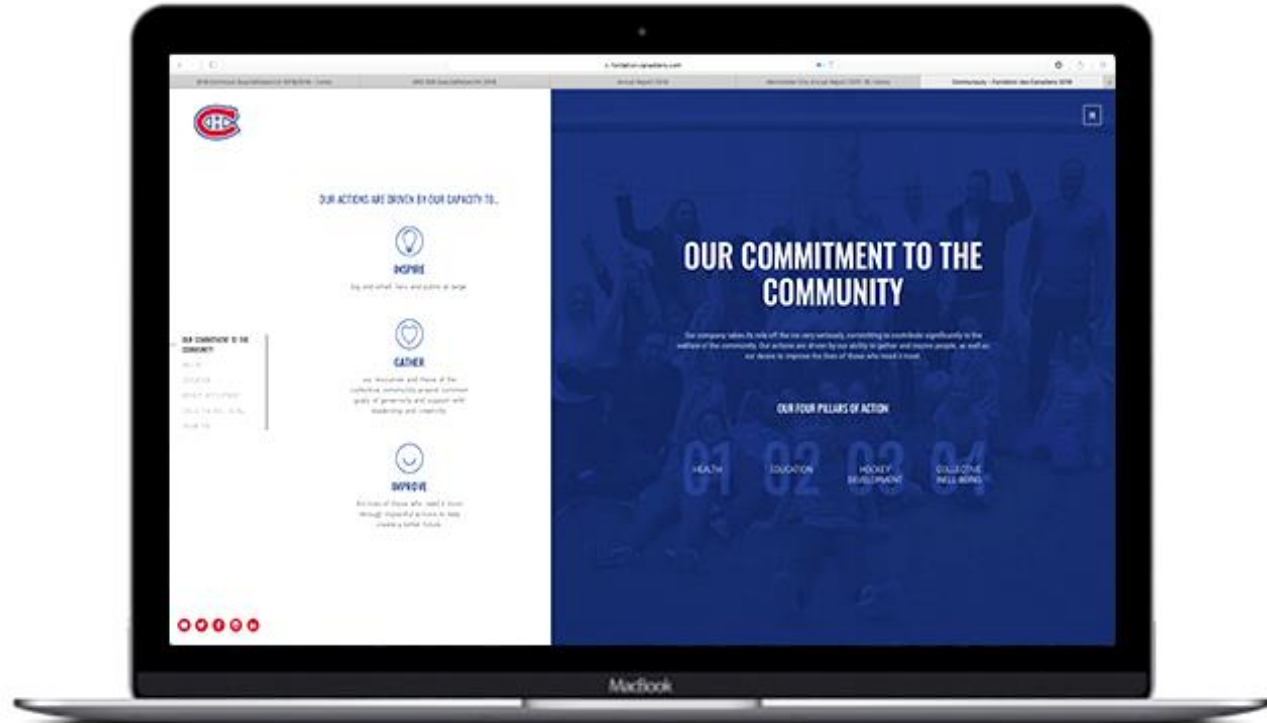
OUR ACTIONS ARE DRIVEN BY OUR CAPACITY TO...

INSPIRE

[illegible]

GATHER

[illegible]

IMPROVE

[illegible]

OUR COMMITMENT TO THE COMMUNITY

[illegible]

OUR COMMITMENT TO THE COMMUNITY

Our company takes its role off the ice very seriously, committing to contribute significantly to the welfare of the community. Our actions are driven by our ability to gather and inspire people, as well as our desire to improve the lives of those who need it most.

OUR FOUR PILLARS OF ACTION

01 HEALTH

02 EDUCATION

03 HOCKEY DEVELOPMENT

04 COLLECTIVE WELL-BEING

MacBook